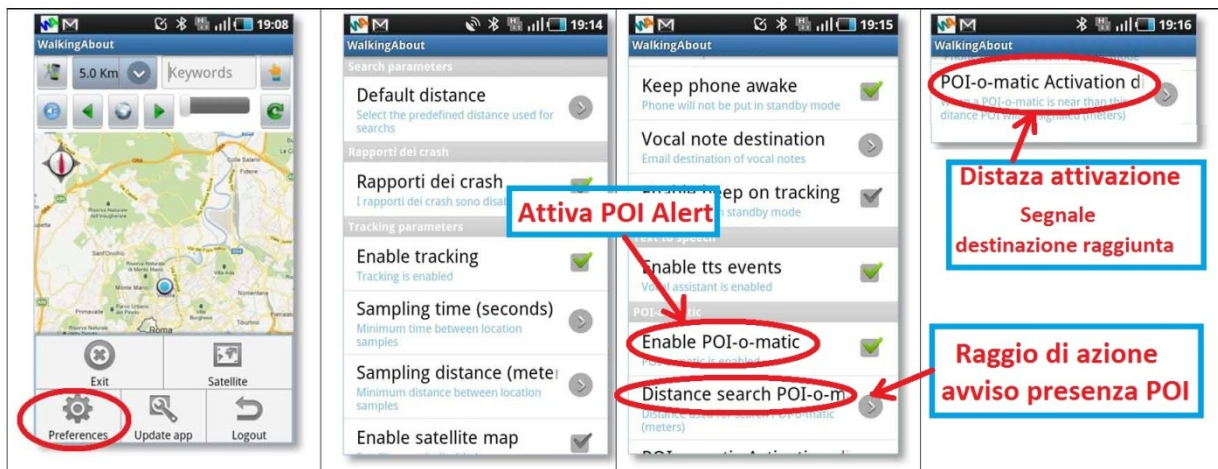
19:08
WalkingAbout
5.0 Km
Keywords
Roma
Exit
Satellite
Preferences
Update app
Logout

19:14
WalkingAbout
Search parameters
Default distance
Select the predefined distance used for searchs
Rapporti dei crash
Rapporti dei crash
I rapporti dei crash sono disa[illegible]
Tracking parameters
Enable tracking
Tracking is enabled
Sampling time (seconds)
Minimum time between location samples
Sampling distance (meter
Minimum distance between location samples
Enable satellite map

Attiva POI Alert

19:15
WalkingAbout
Keep phone awake
Phone will not be put in standby mode
Vocal note destination
Email destination of vocal notes
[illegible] keep on tracking
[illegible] standby mode
Text to speech
Enable tts events
Vocal assistant is enabled
POI-o-matic
Enable POI-o-matic
POI-o-matic is enabled
Distance search POI-o-m
Distance used for search POI-o-matic (meters)
POI-o-matic Activation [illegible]

19:16
WalkingAbout
POI-o-matic Activation d
When a POI-o-matic is near than this distance POI will be signaled (meters)

Distaza attivazione
Segnale destinazione raggiunta

Raggio di azione avviso presenza POI